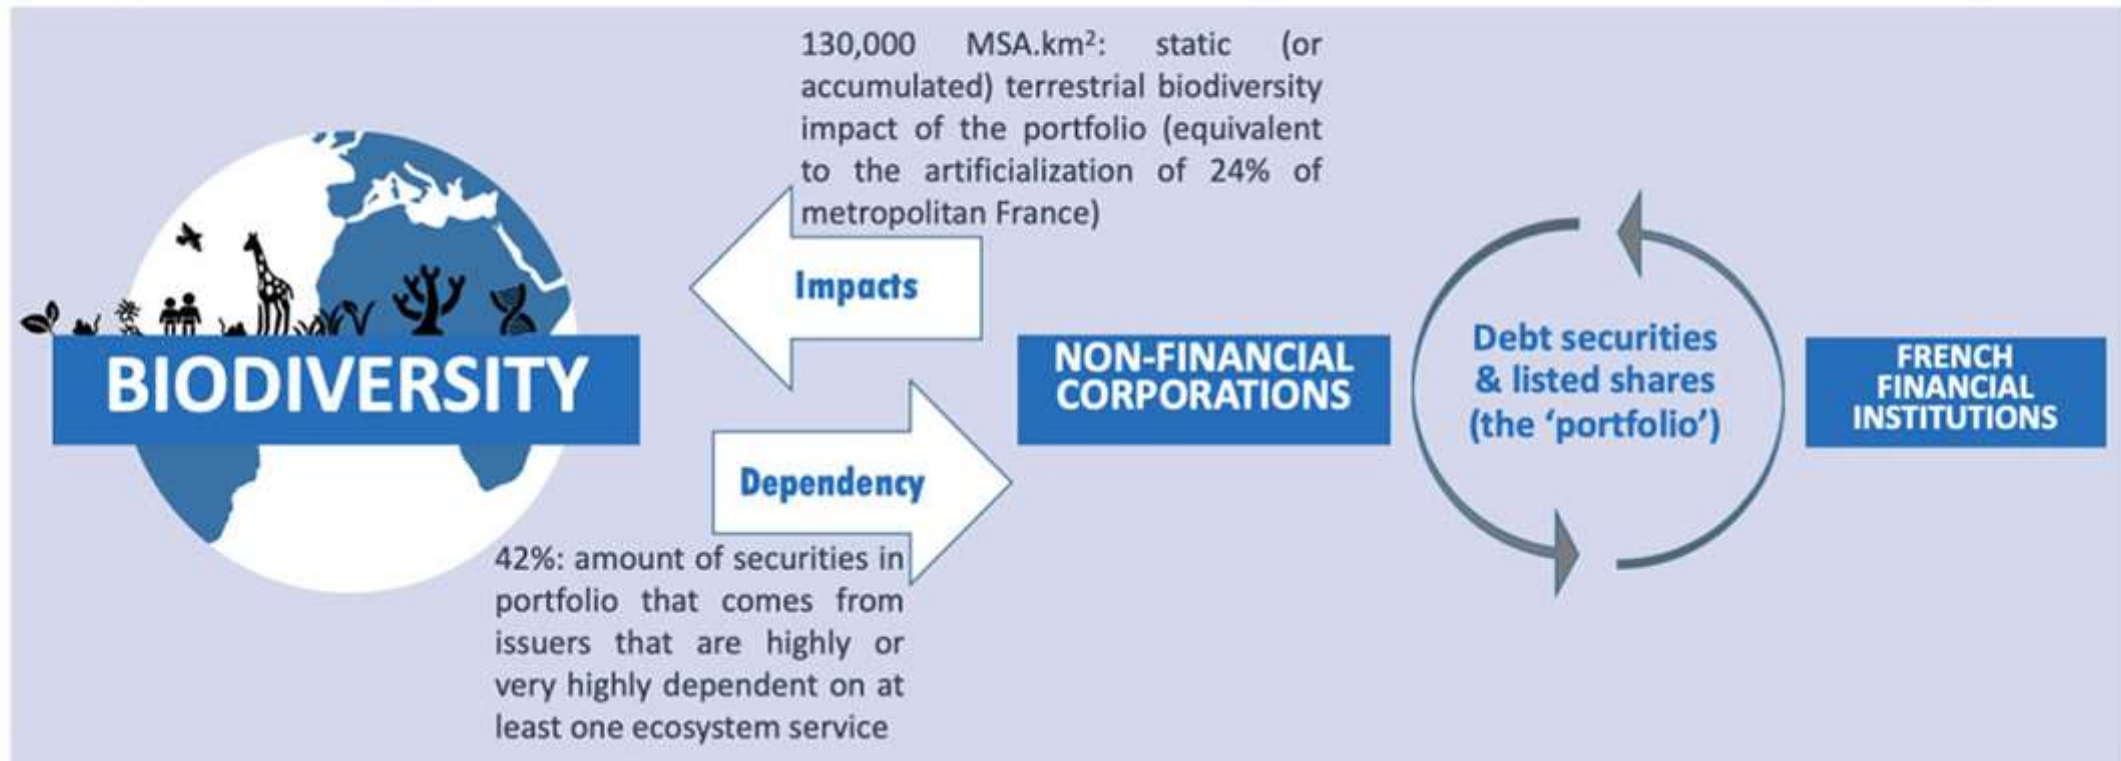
130,000 MSA.km$^2$: static (or accumulated) terrestrial biodiversity impact of the portfolio (equivalent to the artificialization of 24% of metropolitan France)

Impacts

BIODIVERSITY

Dependency

42%: amount of securities in portfolio that comes from issuers that are highly or very highly dependent on at least one ecosystem service

NON-FINANCIAL CORPORATIONS

Debt securities & listed shares (the 'portfolio')

FRENCH FINANCIAL INSTITUTIONS